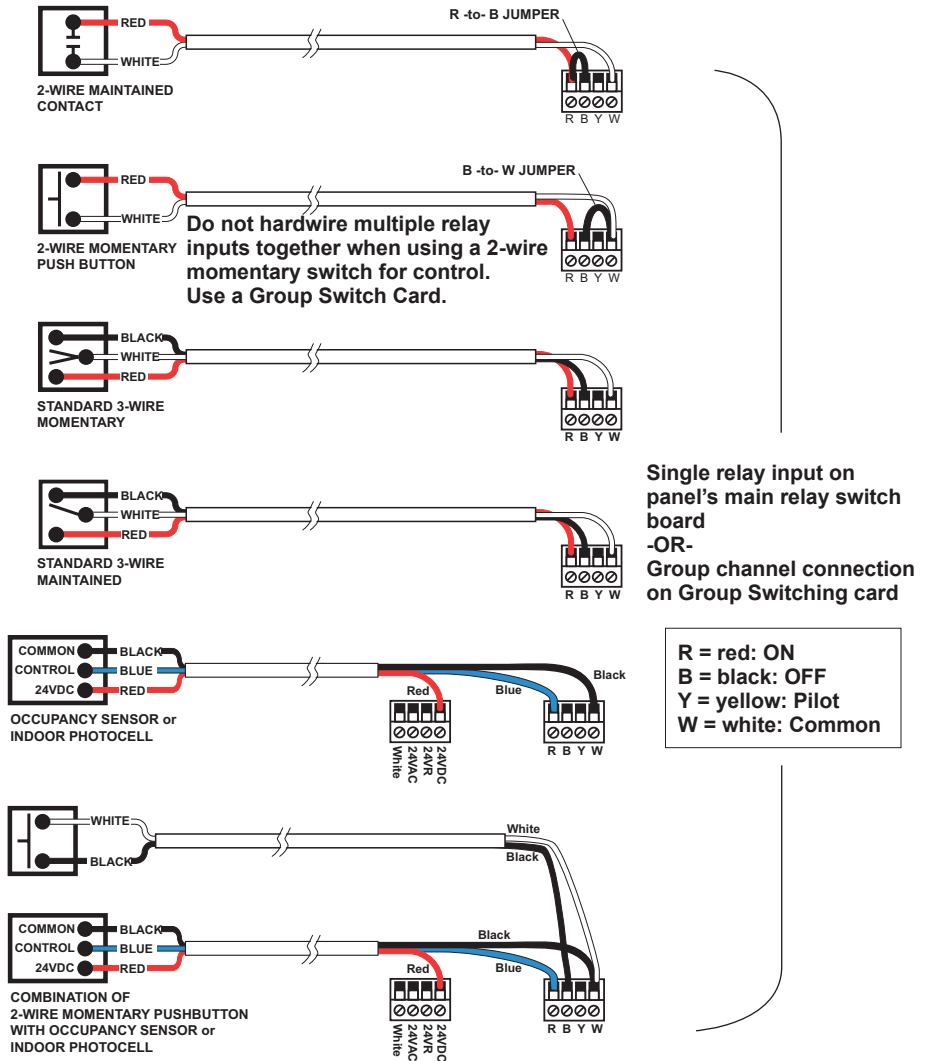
RED
WHITE
2-WIRE MAINTAINED CONTACT
R -to- B JUMPER
R B Y W

RED
WHITE
2-WIRE MOMENTARY PUSH BUTTON
B -to- W JUMPER
Do not hardwire multiple relay inputs together when using a 2-wire momentary switch for control. Use a Group Switch Card.
R B Y W

BLACK
WHITE
RED
STANDARD 3-WIRE MOMENTARY
R B Y W

BLACK
WHITE
RED
STANDARD 3-WIRE MAINTAINED
R B Y W

Single relay input on panel's main relay switch board
-OR-
Group channel connection on Group Switching card

R = red: ON
B = black: OFF
Y = yellow: Pilot
W = white: Common

COMMON
CONTROL
24VDC
BLACK
BLUE
RED
OCCUPANCY SENSOR or INDOOR PHOTOCELL
Red
Blue
Black
White
24VAC
24VR
24VDC
R B Y W

WHITE
BLACK
White
Black
COMMON
CONTROL
24VDC
BLACK
BLUE
RED
Black
Red
Blue
White
24VAC
24VR
24VDC
R B Y W
COMBINATION OF 2-WIRE MOMENTARY PUSHBUTTON WITH OCCUPANCY SENSOR or INDOOR PHOTOCELL